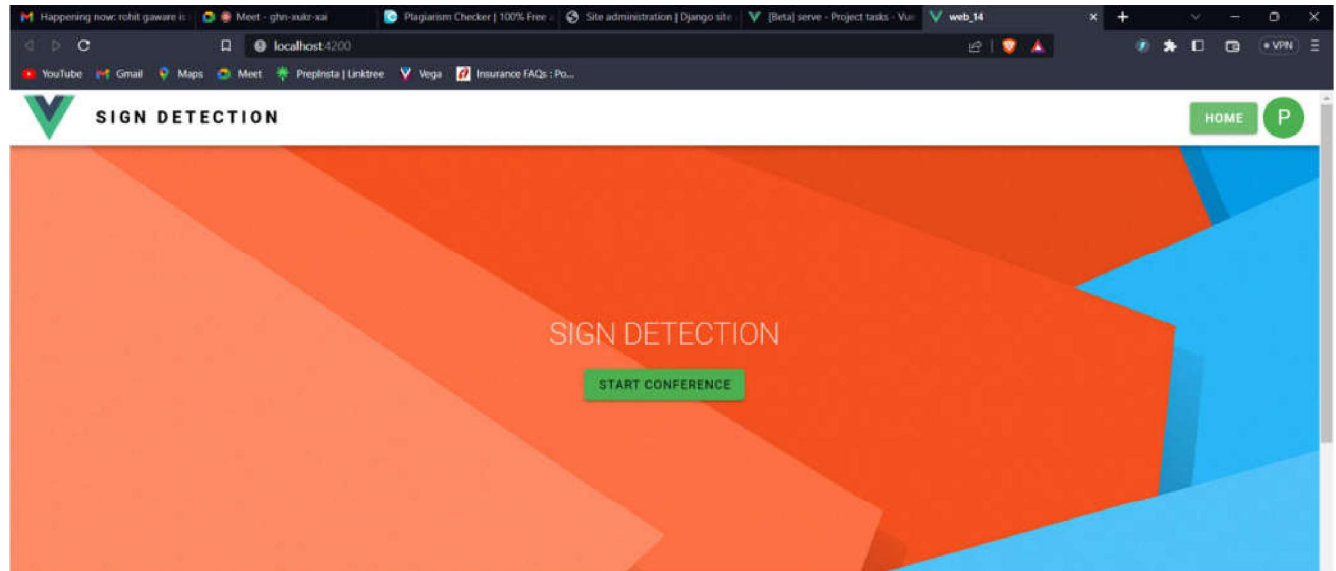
Happening now: rohit gaware is
Meet - ghn-xukr-xai
Plagiarism Checker | 100% Free
Site administration | Django site
[Beta] serve - Project tasks - Vue
web_14

localhost:4200

VPN

YouTube Gmail Maps Meet PrepInsta | Linktree Vega Insurance FAQs : Po...

SIGN DETECTION

HOME

P

SIGN DETECTION

START CONFERENCE